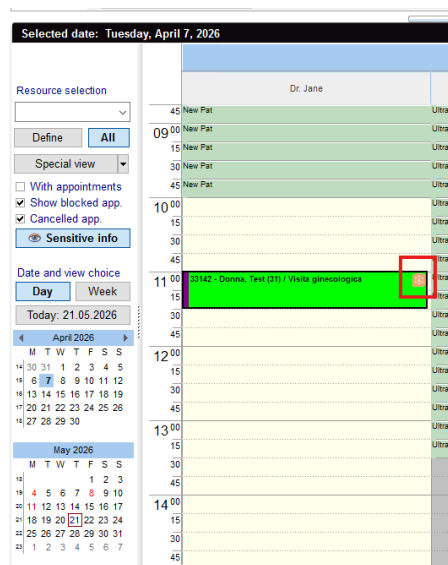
Selected date: Tuesday, April 7, 2026

Resource selection

Define
All
Special view
With appointments
Show blocked app.
Cancelled app.
Sensitive info

Date and view choice
Day
Week
Today: 21.05.2026

April 2026

| | M | T | W | T | F | S | S |
|---|---|---|---|---|---|---|---|
| 14 | 30 | 31 | 1 | 2 | 3 | 4 | 5 |
| 15 | 6 | 7 | 8 | 9 | 10 | 11 | 12 |
| 16 | 13 | 14 | 15 | 16 | 17 | 18 | 19 |
| 17 | 20 | 21 | 22 | 23 | 24 | 25 | 26 |
| 18 | 27 | 28 | 29 | 30 | | | |

May 2026

| | M | T | W | T | F | S | S |
|---|---|---|---|---|---|---|---|
| 18 | | | | | 1 | 2 | 3 |
| 19 | 4 | 5 | 6 | 7 | 8 | 9 | 10 |
| 20 | 11 | 12 | 13 | 14 | 15 | 16 | 17 |
| 21 | 18 | 19 | 20 | 21 | 22 | 23 | 24 |
| 22 | 25 | 26 | 27 | 28 | 29 | 30 | 31 |
| 23 | 1 | 2 | 3 | 4 | 5 | 6 | 7 |

Dr. Jane

45 New Pat
$09^{00}$ New Pat
15 New Pat
30 New Pat
45 New Pat
$10^{00}$
15
30
45
$11^{00}$ 33142 - Donna, Test (31) / Visita ginecologica
15
30
45
$12^{00}$
15
30
45
$13^{00}$
15
30
45
$14^{00}$
15
30
45

Ultra
Ultra
Ultra
Ultra
Ultra
Ultra
Ultra
Ultra
Ultra
Ultra
Ultra
Ultra
Ultra
Ultra
Ultra
Ultra
Ultra
Ultra
Ultra
Ultra